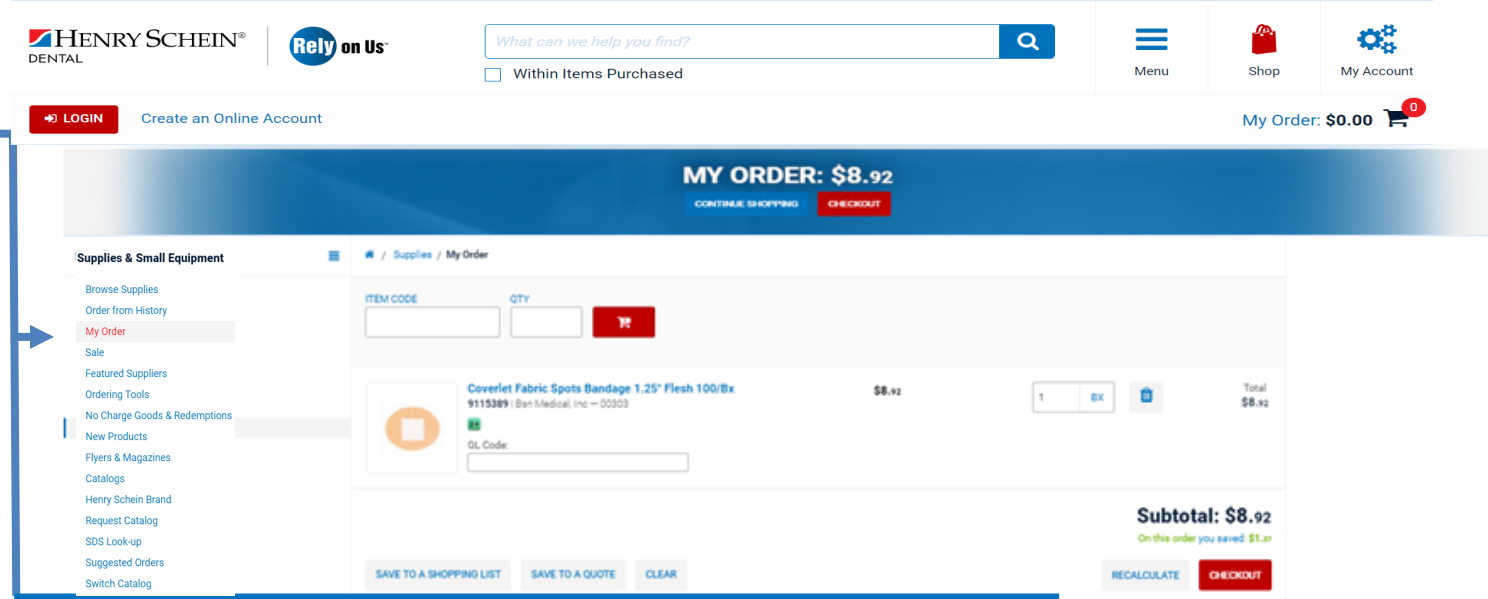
HENRY SCHEIN®
DENTAL

Rely on Us™

What can we help you find?

Within Items Purchased

Menu

Shop

My Account

LOGIN

Create an Online Account

My Order: $0.00

0

MY ORDER: $8.92

CONTINUE SHOPPING

CHECKOUT

Supplies & Small Equipment

Browse Supplies
Order from History
My Order
Sale
Featured Suppliers
Ordering Tools
No Charge Goods & Redemptions
New Products
Flyers & Magazines
Catalogs
Henry Schein Brand
Request Catalog
SDS Look-up
Suggested Orders
Switch Catalog

/ Supplies / My Order

ITEM CODE

QTY

Coverlet Fabric Spots Bandage 1.25" Flesh 100/Bx
9115389 | Bsn Medical, Inc — 00303

GL Code:

$8.92

1

BX

Total
$8.92

Subtotal: $8.92

On this order you saved: $1.37

SAVE TO A SHOPPING LIST

SAVE TO A QUOTE

CLEAR

RECALCULATE

CHECKOUT